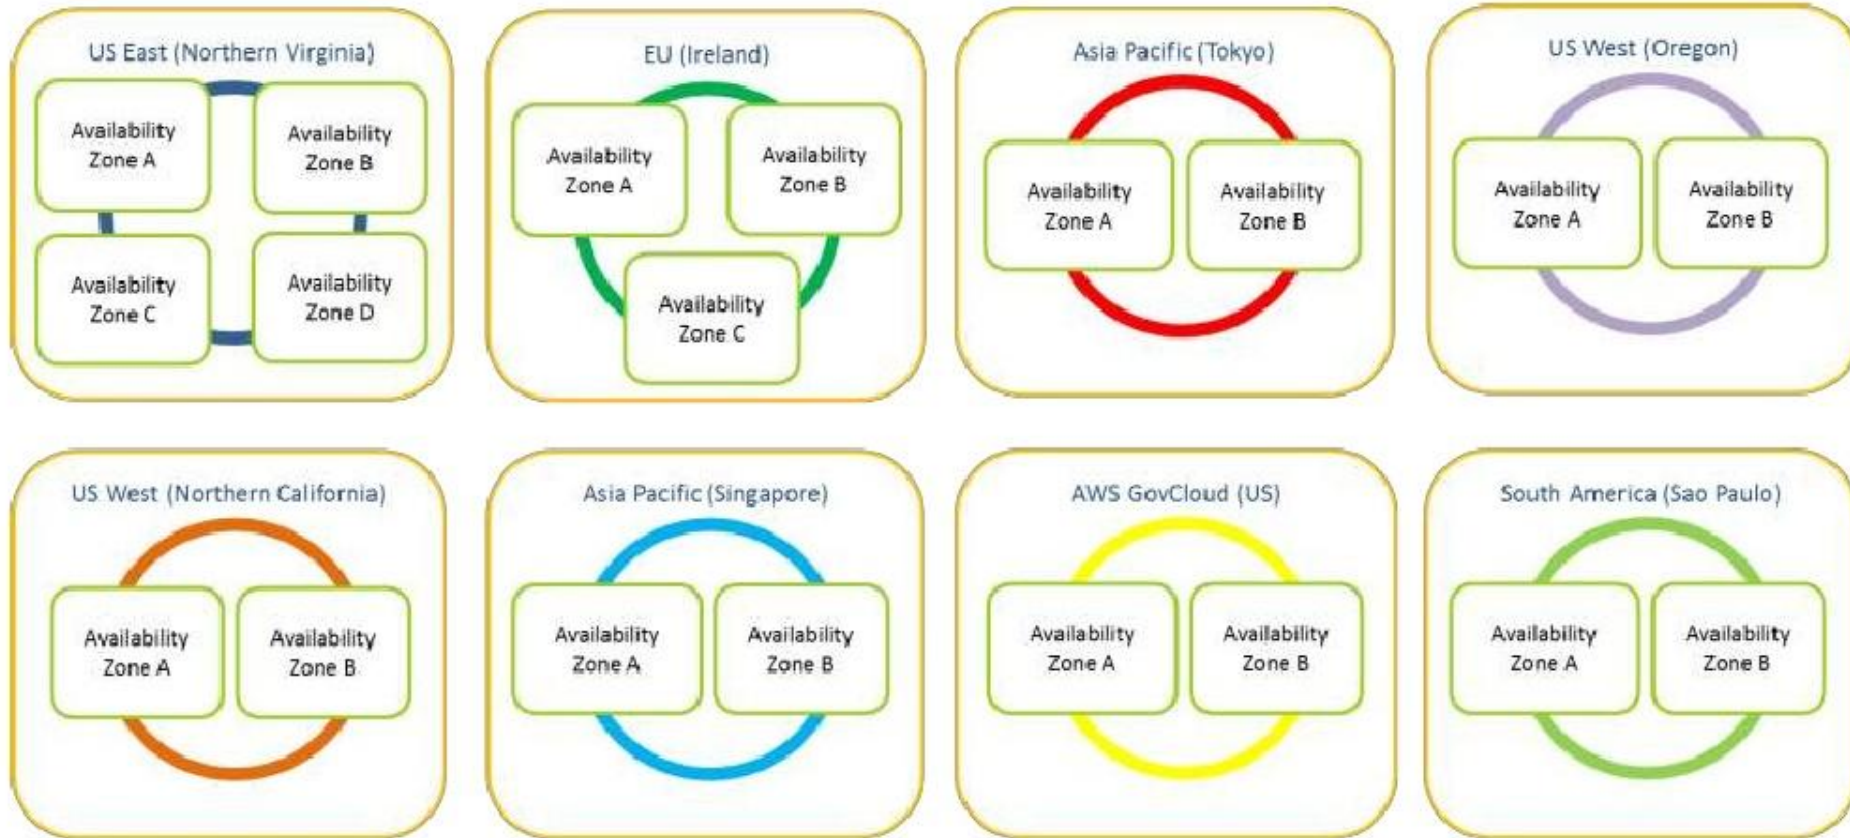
US East (Northern Virginia)

Availability Zone A

Availability Zone B

Availability Zone C

Availability Zone D

EU (Ireland)

Availability Zone A

Availability Zone B

Availability Zone C

Asia Pacific (Tokyo)

Availability Zone A

Availability Zone B

US West (Oregon)

Availability Zone A

Availability Zone B

US West (Northern California)

Availability Zone A

Availability Zone B

Asia Pacific (Singapore)

Availability Zone A

Availability Zone B

AWS GovCloud (US)

Availability Zone A

Availability Zone B

South America (Sao Paulo)

Availability Zone A

Availability Zone B